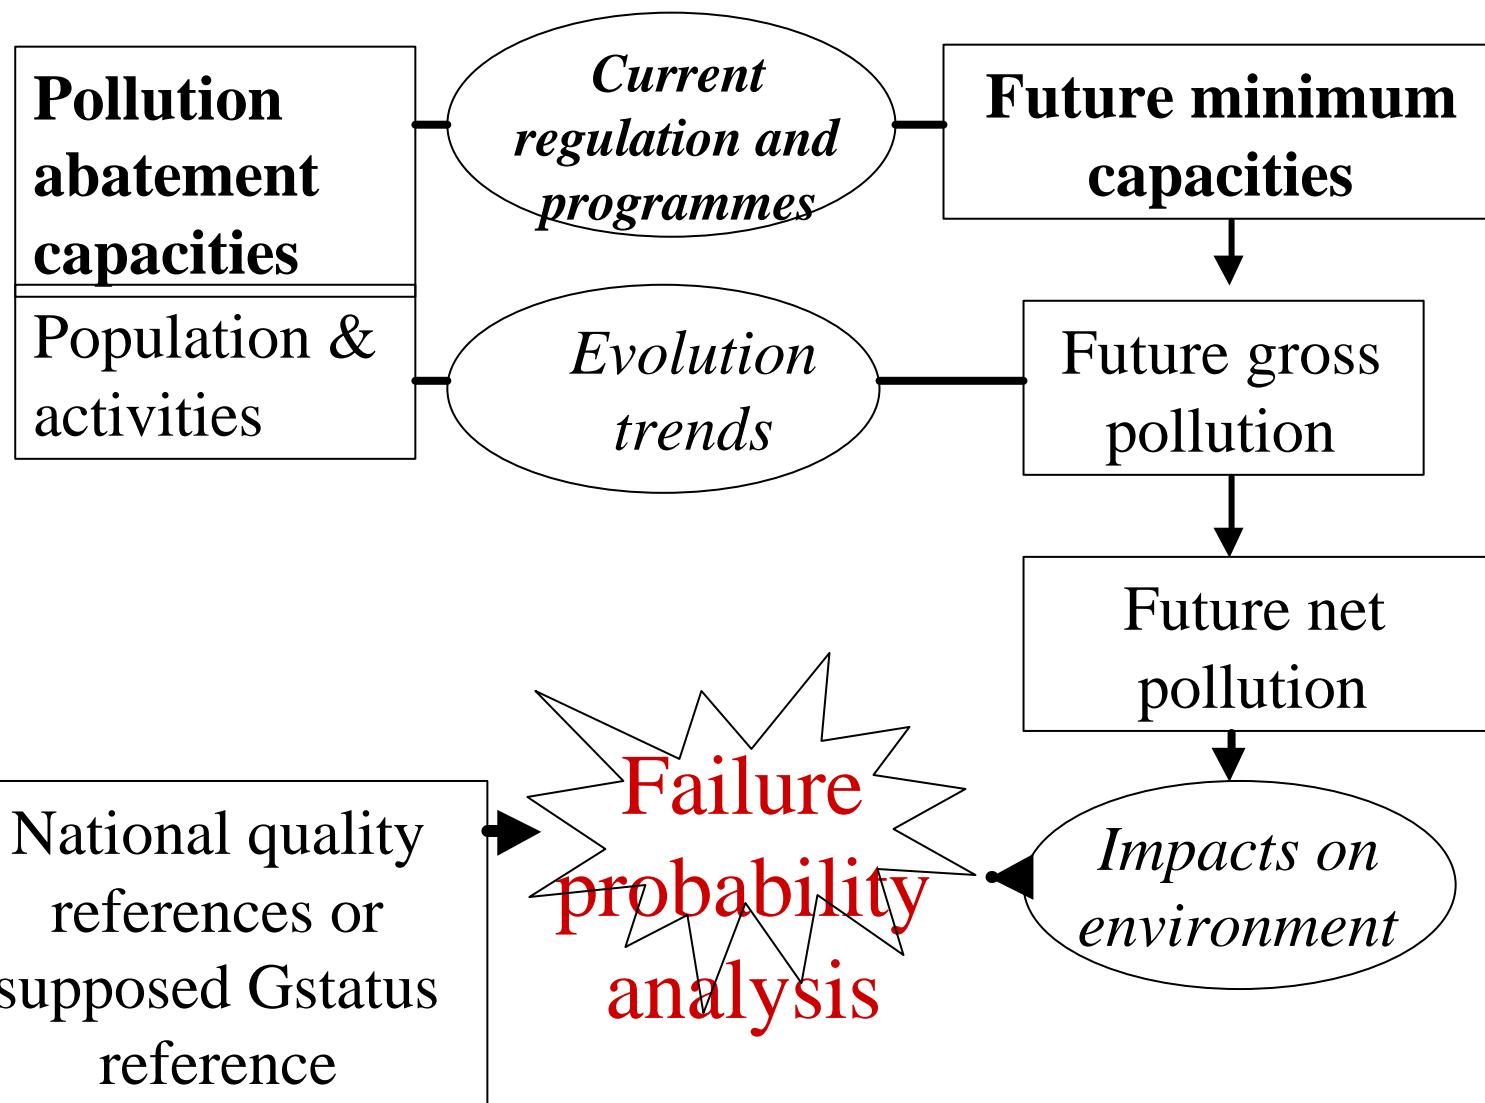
Pollution abatement capacities

Current regulation and programmes

Future minimum capacities

Population & activities

Evolution trends

Future gross pollution

Future net pollution

National quality references or supposed Gstatus reference

Failure probability analysis

Impacts on environment